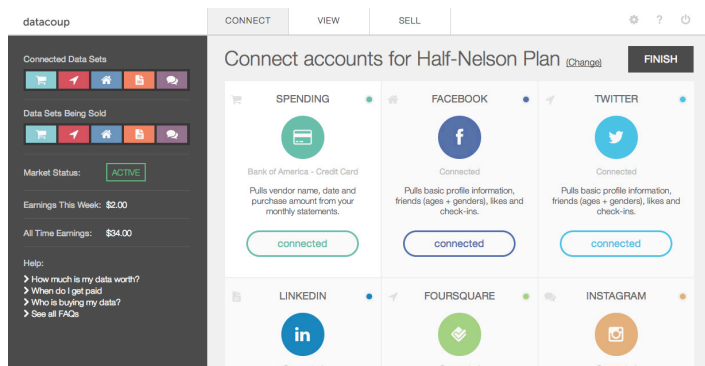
datacoup

CONNECT VIEW SELL

Connected Data Sets

Data Sets Being Sold

Market Status: ACTIVE

Earnings This Week: $2.00

All Time Earnings: $34.00

Help:
> How much is my data worth?
> When do I get paid
> Who is buying my data?
> See all FAQs

Connect accounts for Half-Nelson Plan (Change)

FINISH

SPENDING

Bank of America - Credit Card

Pulls vendor name, date and purchase amount from your monthly statements.

connected

FACEBOOK

f

Connected

Pulls basic profile information, friends (ages + genders), likes and check-ins.

connected

TWITTER

Connected

Pulls basic profile information, friends (ages + genders), likes and check-ins.

connected

LINKEDIN

in

FOURSQUARE

INSTAGRAM